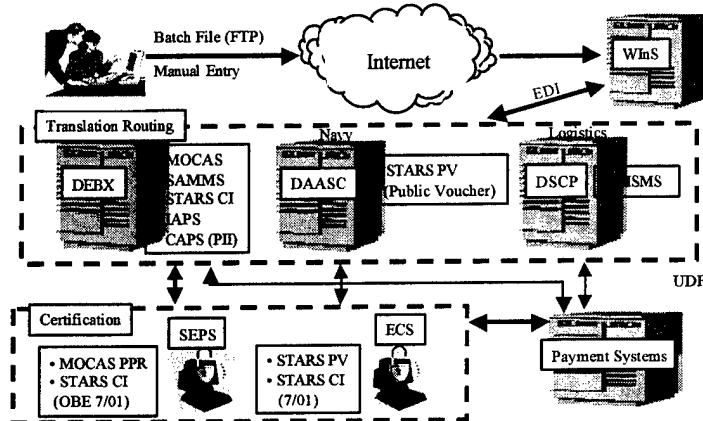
Batch File (FTP)

Manual Entry

Internet

WInS

EDI

Translation Routing

Navy

Logistics

DEBX

MOCAS
SAMMS
STARS CI
IAPS
CAPS (PII)

DAASC

STARS PV
(Public Voucher)

DSCP

ISMS

UDF

Certification

SEPS

ECS

• MOCAS PPR
• STARS CI
(OBE 7/01)

• STARS PV
• STARS CI
(7/01)

Payment Systems